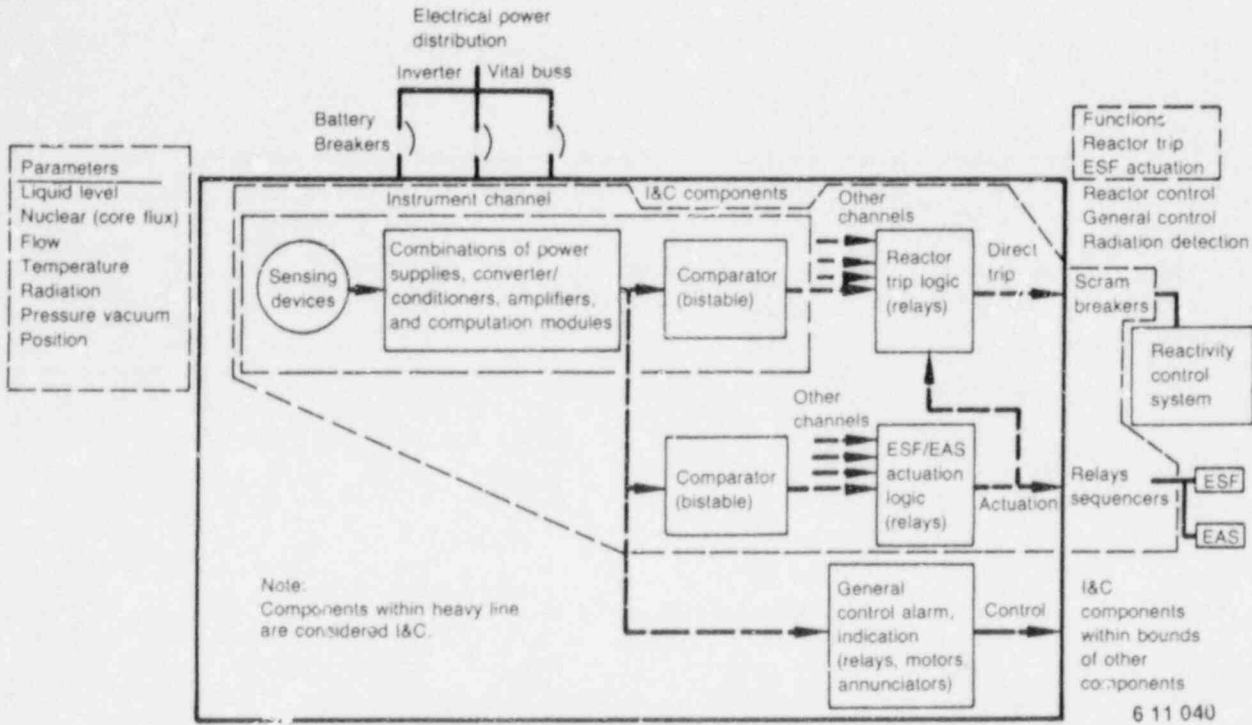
Electrical power distribution

Inverter

Vital buss

Battery

Breakers

Parameters

Liquid level

Nuclear (core flux)

Flow

Temperature

Radiation

Pressure vacuum

Position

Functions

Reactor trip

ESF actuation

Reactor control

General control

Radiation detection

I&C components

Instrument channel

Other channels

Sensing devices

Combinations of power supplies, converter/conditioners, amplifiers, and computation modules

Comparator (bistable)

Reactor trip logic (relays)

Direct trip

Scram breakers

Reactivity control system

Other channels

Comparator (bistable)

ESF/EAS actuation logic (relays)

Actuation

Relays sequencers

ESF

EAS

Note:
Components within heavy line are considered I&C.

General control alarm, indication (relays, motors, annunciators)

Control

I&C components within bounds of other components

6 11 040